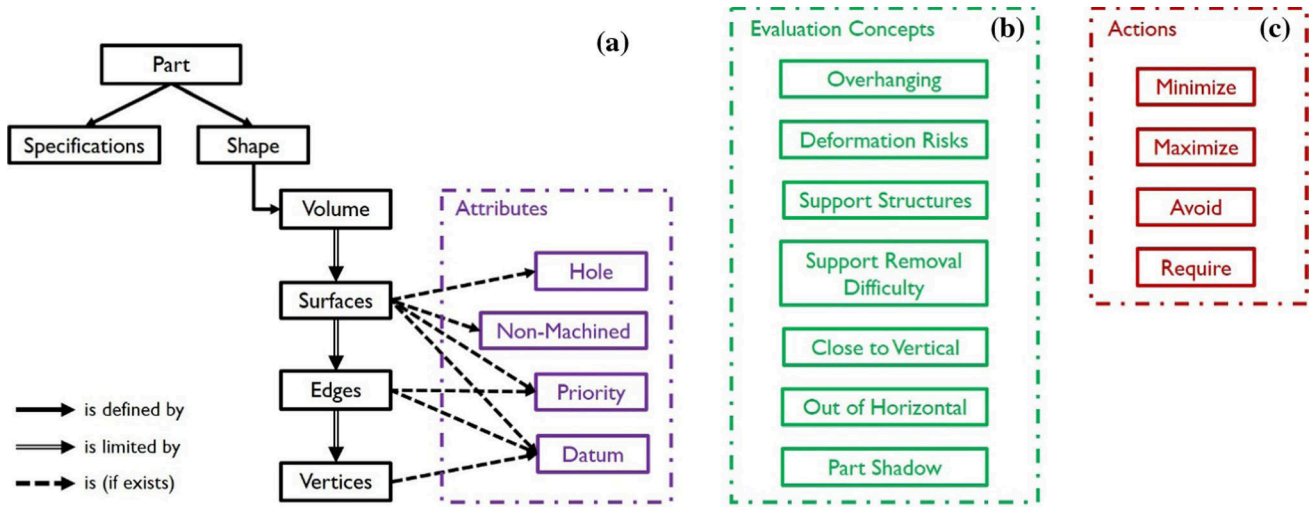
(a)

Part

Specifications

Shape

Volume

Surfaces

Edges

Vertices

Attributes

Hole

Non-Machined

Priority

Datum

is defined by

is limited by

is (if exists)

Evaluation Concepts

(b)

Overhanging

Deformation Risks

Support Structures

Support Removal Difficulty

Close to Vertical

Out of Horizontal

Part Shadow

Actions

(c)

Minimize

Maximize

Avoid

Require